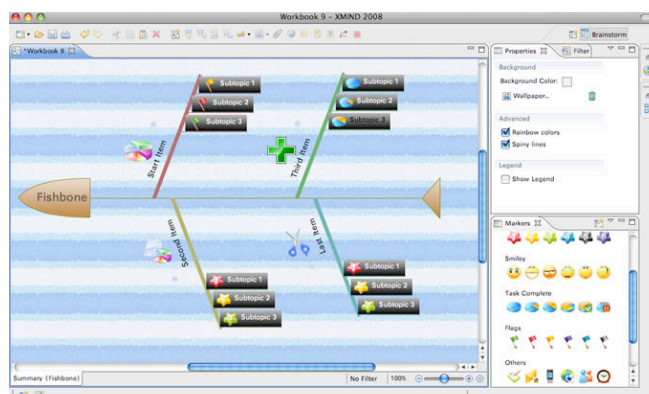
Workbook 9 - XMIND 2008

Brainstorm

*Workbook 9

Fishbone

Start Item

Subtopic 1

Subtopic 2

Subtopic 3

Third Item

Subtopic 1

Subtopic 2

Subtopic 3

Second Item

Subtopic 1

Subtopic 2

Subtopic 3

Last Item

Subtopic 1

Subtopic 2

Subtopic 3

Summary (Fishbone)

No Filter

100%

Properties

Filter

Background

Background Color:

Wallpaper...

Advanced

Rainbow colors

Spiny lines

Legend

Show Legend

Markers

Smiley

Task Complete

Flags

Others